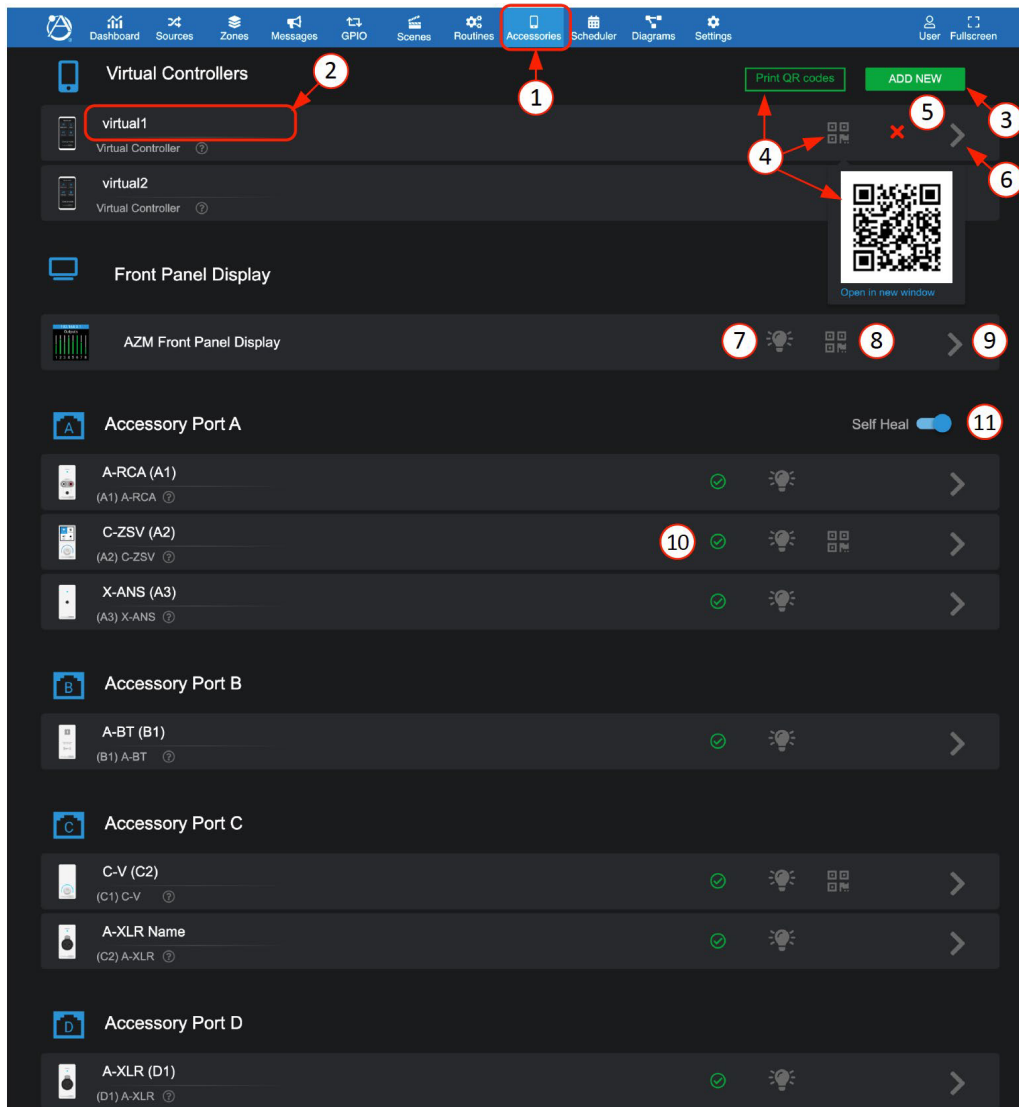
Dashboard Sources Zones Messages GPIO Scenes Routines Accessories Scheduler Diagrams Settings User Fullscreen

1

Virtual Controllers 2

Print QR codes ADD NEW 3

virtual1
Virtual Controller ? 5

4 6

virtual2
Virtual Controller ?

Front Panel Display

Open in new window

AZM Front Panel Display 7 8 9

A Accessory Port A Self Heal 11

A-RCA (A1)
(A1) A-RCA ?

C-ZSV (A2) 10
(A2) C-ZSV ?

X-ANS (A3)
(A3) X-ANS ?

B Accessory Port B

A-BT (B1)
(B1) A-BT ?

C Accessory Port C

C-V (C2)
(C1) C-V ?

A-XLR Name
(C2) A-XLR ?

D Accessory Port D

A-XLR (D1)
(D1) A-XLR ?